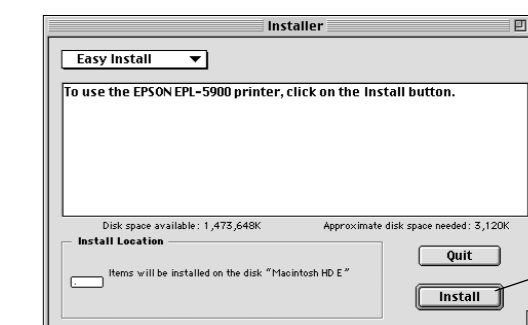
Installer

Easy Install

To use the EPSON EPL-5900 printer, click on the Install button.

Disk space available: 1,473,648K

Approximate disk space needed: 3,120K

Install Location

Items will be installed on the disk "Macintosh HD E"

Quit

Install